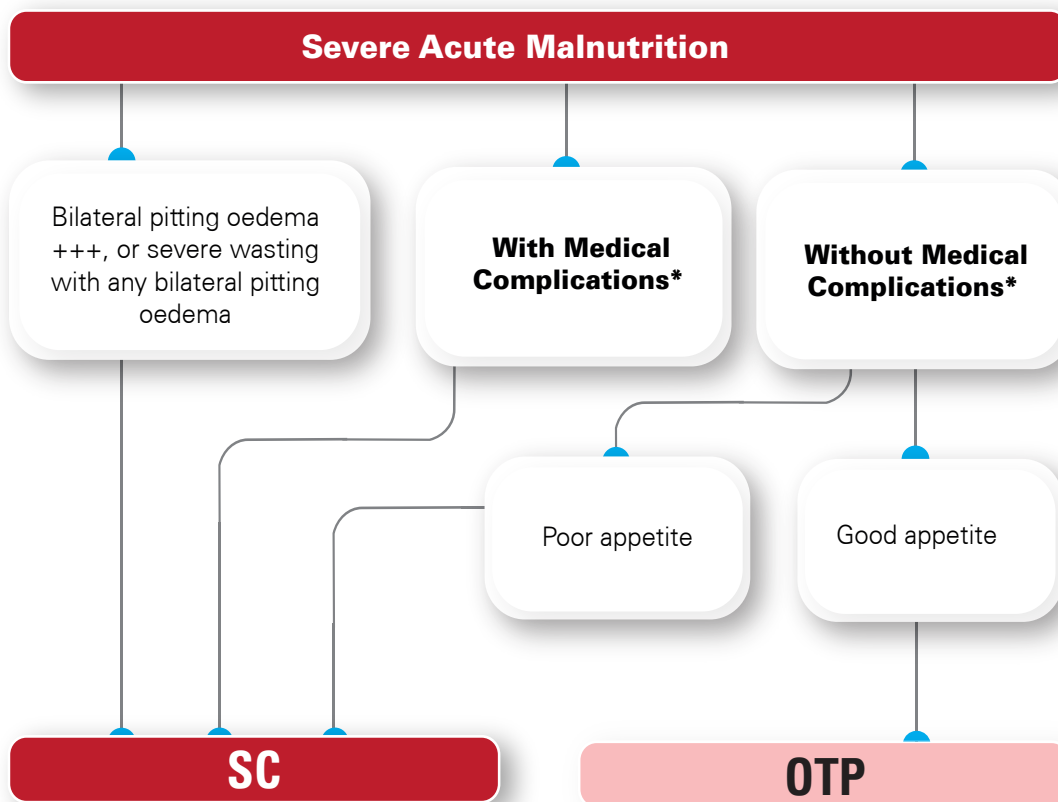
Severe Acute Malnutrition

Bilateral pitting oedema +++, or severe wasting with any bilateral pitting oedema

With Medical Complications*

Without Medical Complications*

Poor appetite

Good appetite

SC

OTP